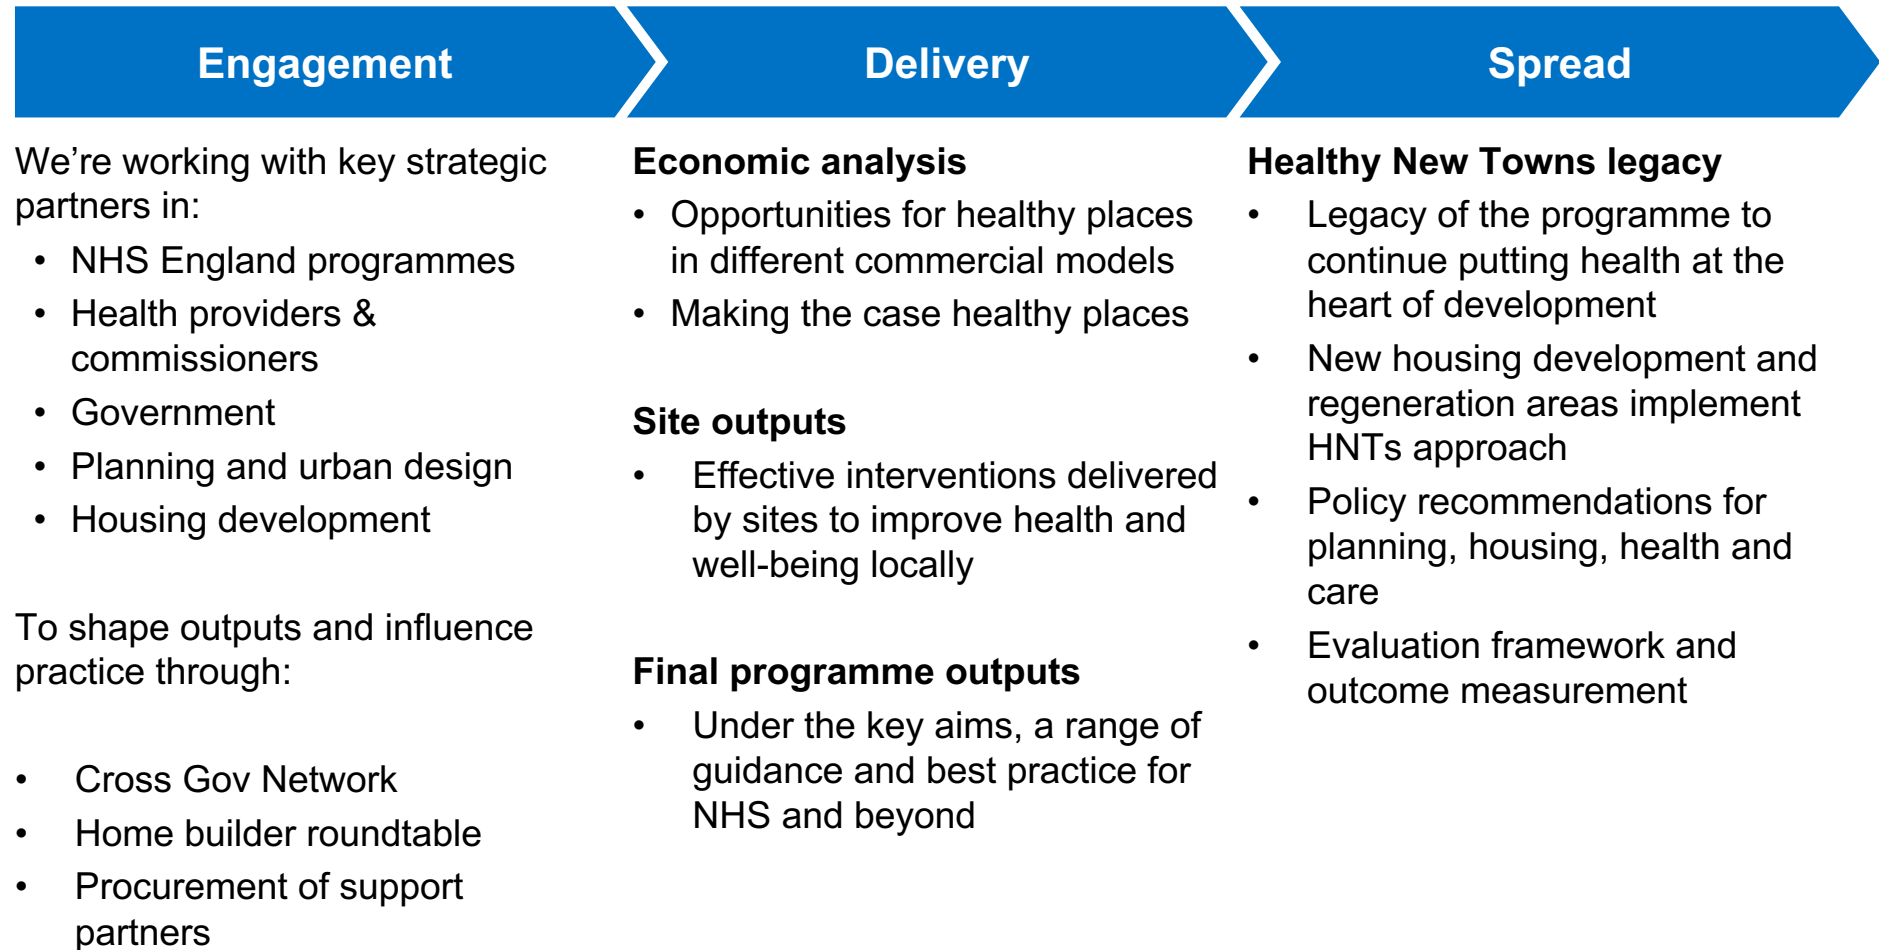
Engagement

We’re working with key strategic partners in:

- NHS England programmes
- Health providers & commissioners
- Government
- Planning and urban design
- Housing development

To shape outputs and influence practice through:

- Cross Gov Network
- Home builder roundtable
- Procurement of support partners

Delivery

Economic analysis

- Opportunities for healthy places in different commercial models
- Making the case healthy places

Site outputs

- Effective interventions delivered by sites to improve health and well-being locally

Final programme outputs

- Under the key aims, a range of guidance and best practice for NHS and beyond

Spread

Healthy New Towns legacy

- Legacy of the programme to continue putting health at the heart of development
- New housing development and regeneration areas implement HNTs approach
- Policy recommendations for planning, housing, health and care
- Evaluation framework and outcome measurement